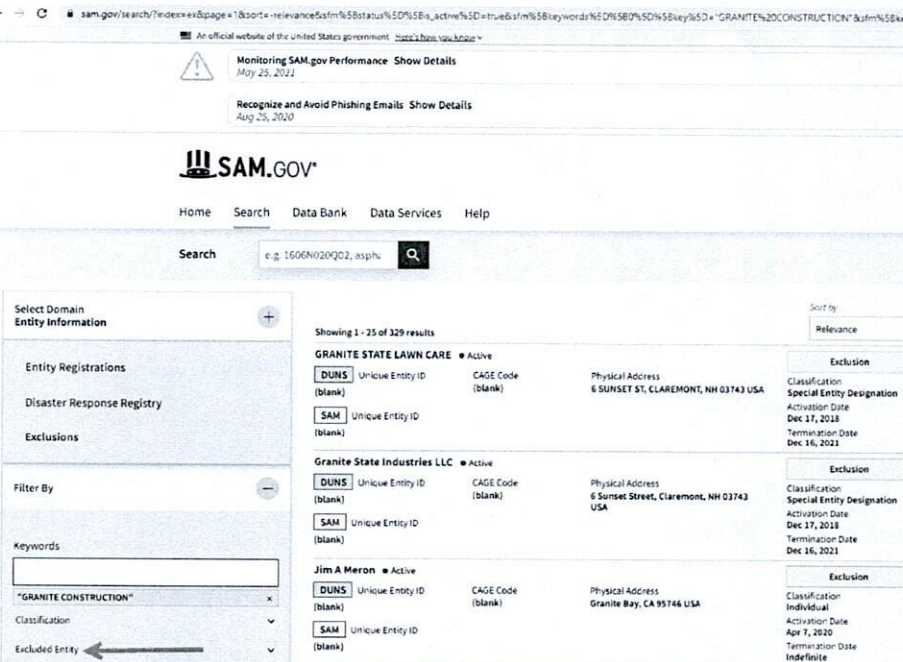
sam.gov/search/?index=ex&page=1&sort=-relevance&sfm%5Bstatus%5D%5Bis_active%5D=true&sfm%5Bkeywords%5D%5B0%5D%5Bkey%5D="GRANITE%20CONSTRUCTION"&sfm%5Bke

An official website of the United States government Here's how you know

Monitoring SAM.gov Performance Show Details
May 25, 2021

Recognize and Avoid Phishing Emails Show Details
Aug 25, 2020

SAM.GOV

Home Search Data Bank Data Services Help

Search e.g. 1606N020Q02, asphe

Select Domain
Entity Information

Entity Registrations

Disaster Response Registry

Exclusions

Filter By

Keywords

"GRANITE CONSTRUCTION" ×

Classification

Excluded Entity

Showing 1 - 25 of 329 results

Sort by
Relevance

GRANITE STATE LAWN CARE • Active
DUNS Unique Entity ID
(blank)
SAM Unique Entity ID
(blank)
CAGE Code
(blank)
Physical Address
6 SUNSET ST, CLAREMONT, NH 03743 USA
Exclusion
Classification
Special Entity Designation
Activation Date
Dec 17, 2018
Termination Date
Dec 16, 2021

Granite State Industries LLC • Active
DUNS Unique Entity ID
(blank)
SAM Unique Entity ID
(blank)
CAGE Code
(blank)
Physical Address
6 Sunset Street, Claremont, NH 03743 USA
Exclusion
Classification
Special Entity Designation
Activation Date
Dec 17, 2018
Termination Date
Dec 16, 2021

Jim A Meron • Active
DUNS Unique Entity ID
(blank)
SAM Unique Entity ID
(blank)
CAGE Code
(blank)
Physical Address
Granite Bay, CA 95746 USA
Exclusion
Classification
Individual
Activation Date
Apr 7, 2020
Termination Date
Indefinite